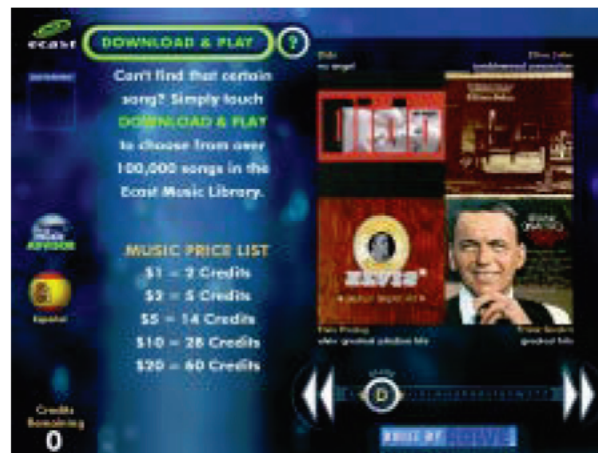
ecast

DOWNLOAD & PLAY

?

Can't find that certain song? Simply touch DOWNLOAD & PLAY to choose from over 100,000 songs in the Ecast Music Library.

MUSIC PRICE LIST
\$1 = 2 Credits
\$2 = 5 Credits
\$5 = 14 Credits
\$10 = 28 Credits
\$20 = 60 Credits

Español

Credits Remaining
0

Dido
no angel

Elton John
tumbleweed connection

ELVIS

Elvis Presley
elvis' greatest jukebox hits

Frank Sinatra
greatest hits

D

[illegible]